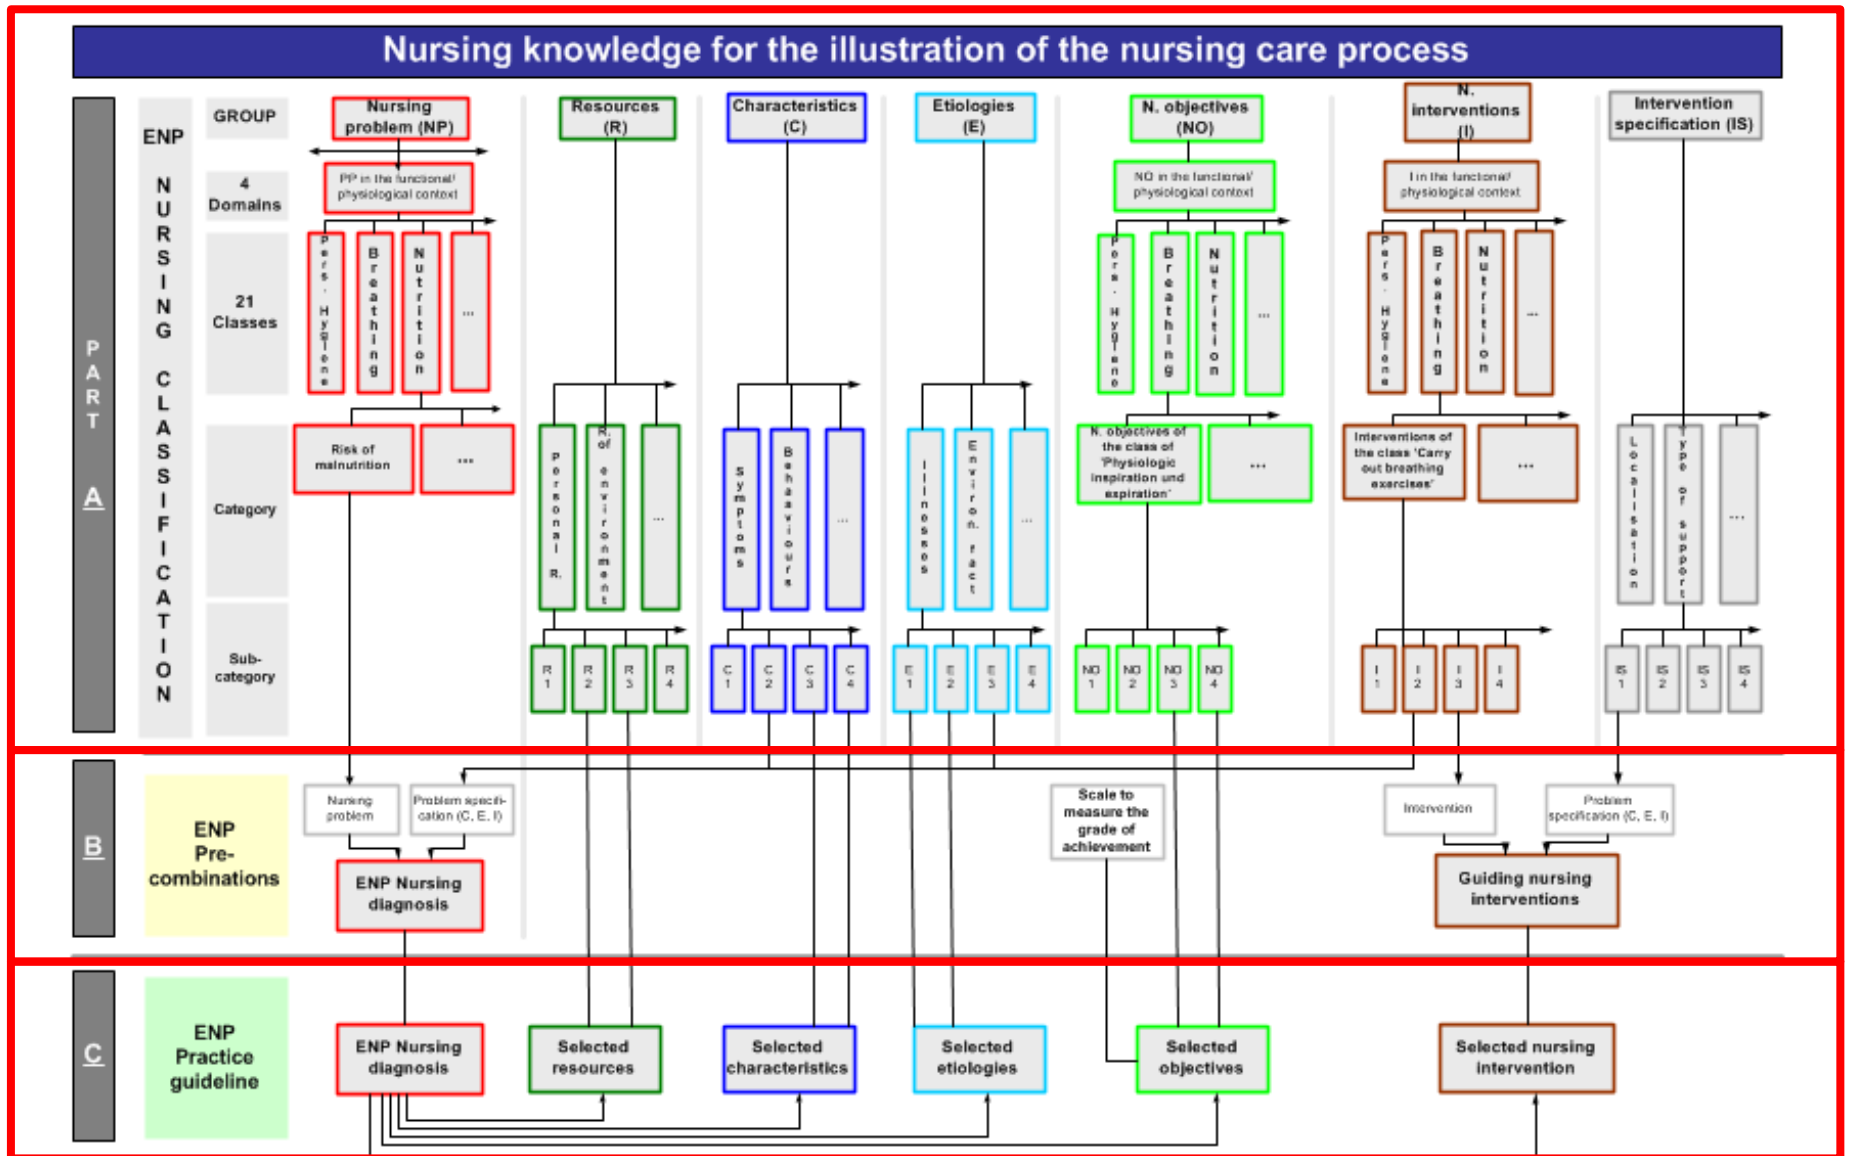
Nursing knowledge for the illustration of the nursing care process

PART A

ENP

NURSING CLASSIFICATION

GROUP

4 Domains

21 Classes

Category

Sub-category

Nursing problem (NP)

PP in the functional/ physiological context

Pers. Hygiene

Breathing

Nutrition

...

Risk of malnutrition

...

Resources (R)

Personal R.

R. of environment

...

R 1

R 2

R 3

R 4

Characteristics (C)

Symptoms

Behaviours

...

C 1

C 2

C 3

C 4

Etiologies (E)

Illnesses

Environ. fact

...

E 1

E 2

E 3

E 4

N. objectives (NO)

NO in the functional/ physiological context

Pers. Hygiene

Breathing

Nutrition

...

N. objectives of the class of 'Physiologic inspiration und expiration'

...

NO 1

NO 2

NO 3

NO 4

N. interventions (I)

I in the functional/ physiological context

Pers. Hygiene

Breathing

Nutrition

...

Interventions of the class 'Carry out breathing exercises'

...

I 1

I 2

I 3

I 4

Intervention specification (IS)

Localisation

Type of support

...

IS 1

IS 2

IS 3

IS 4

B

ENP Pre-combinations

Nursing problem

Problem specification (C, E, I)

ENP Nursing diagnosis

Scale to measure the grade of achievement

Intervention

Problem specification (C, E, I)

Guiding nursing interventions

C

ENP Practice guideline

ENP Nursing diagnosis

Selected resources

Selected characteristics

Selected etiologies

Selected objectives

Selected nursing intervention